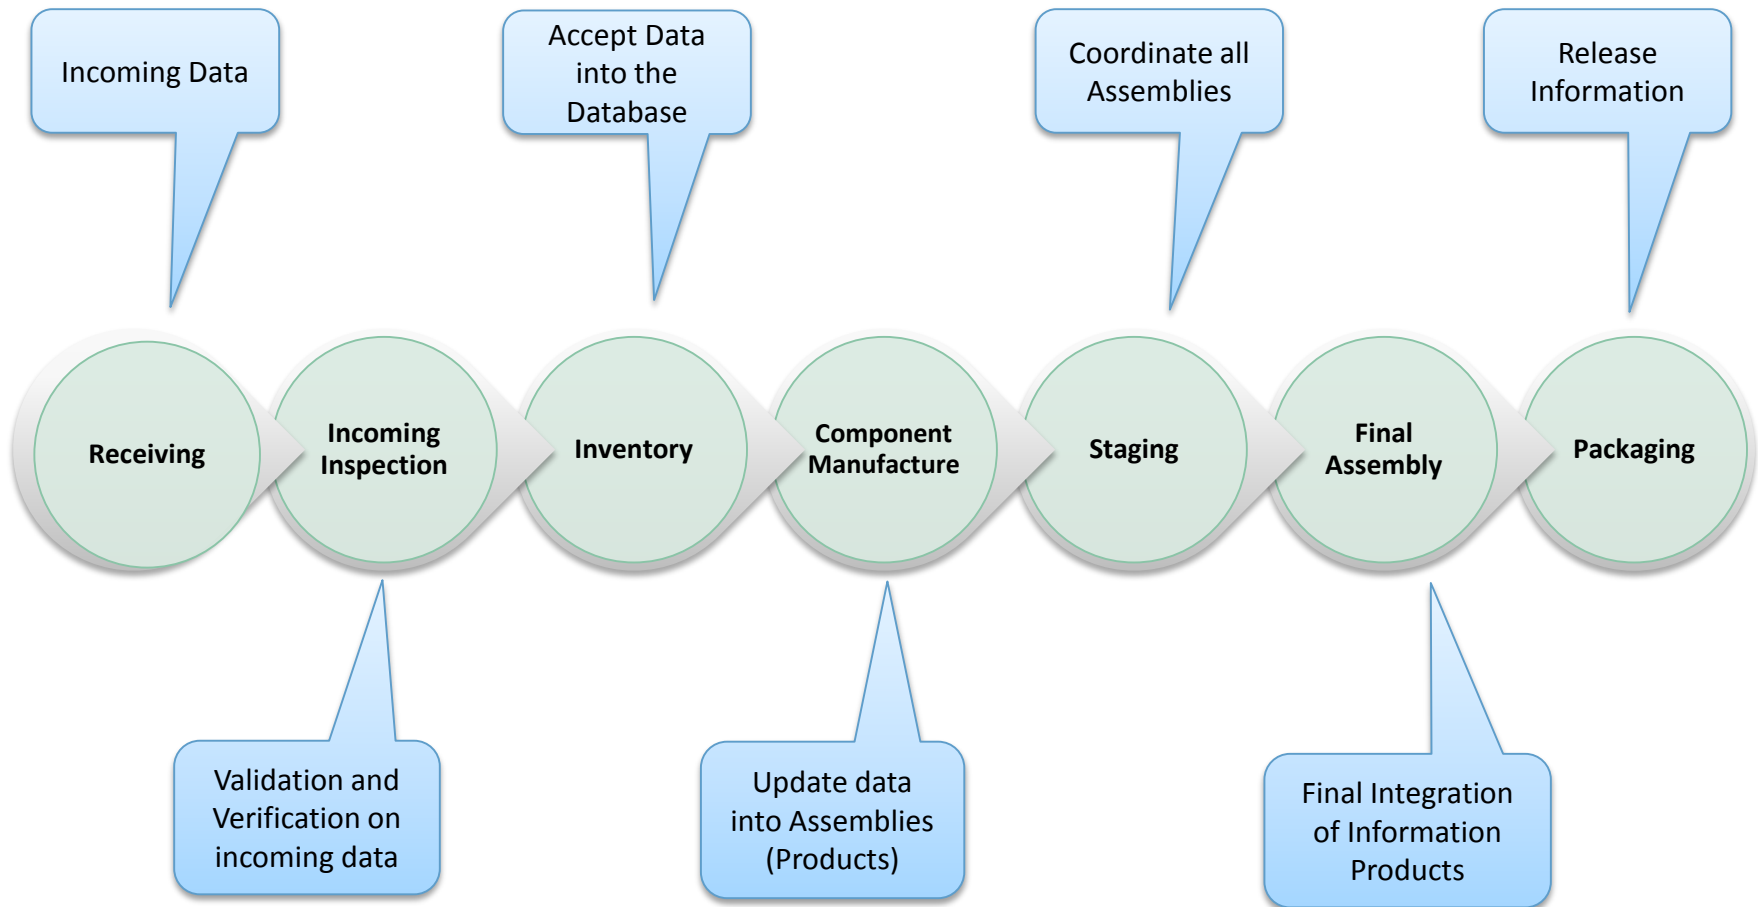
Incoming Data

Accept Data into the Database

Coordinate all Assemblies

Release Information

Receiving

Incoming Inspection

Inventory

Component Manufacture

Staging

Final Assembly

Packaging

Validation and Verification on incoming data

Update data into Assemblies (Products)

Final Integration of Information Products